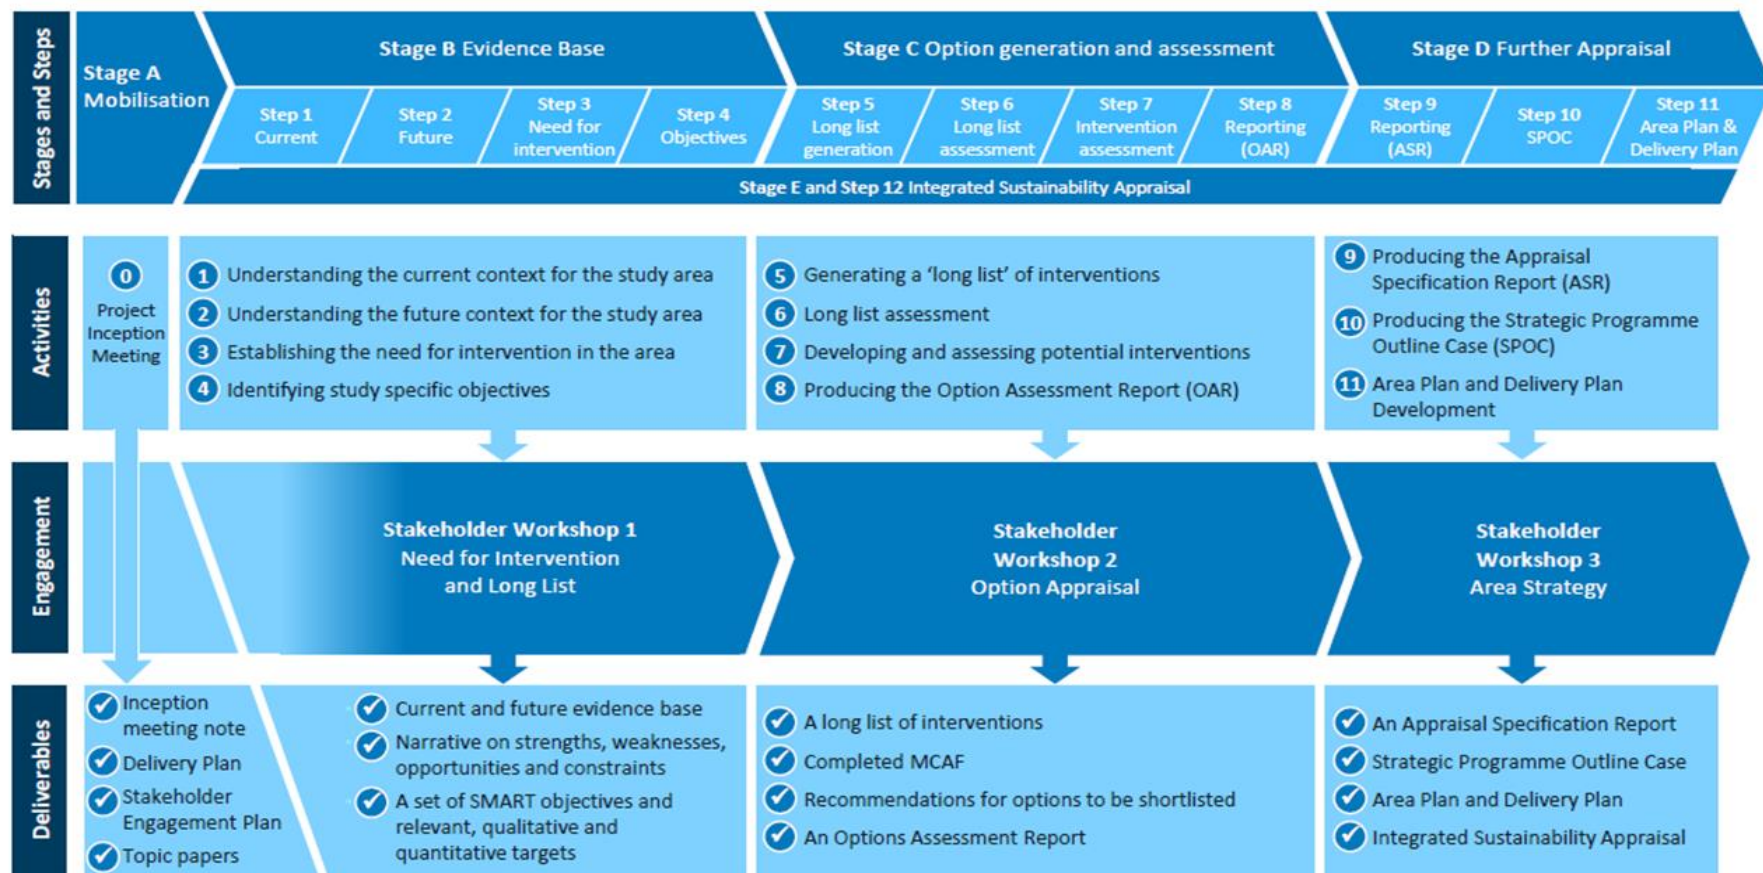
Stages and Steps

Stage A Mobilisation

Stage B Evidence Base

Step 1 Current

Step 2 Future

Step 3 Need for intervention

Step 4 Objectives

Stage C Option generation and assessment

Step 5 Long list generation

Step 6 Long list assessment

Step 7 Intervention assessment

Step 8 Reporting (OAR)

Stage D Further Appraisal

Step 9 Reporting (ASR)

Step 10 SPOC

Step 11 Area Plan & Delivery Plan

Stage E and Step 12 Integrated Sustainability Appraisal

Activities

0 Project Inception Meeting

1 Understanding the current context for the study area
2 Understanding the future context for the study area
3 Establishing the need for intervention in the area
4 Identifying study specific objectives

5 Generating a 'long list' of interventions
6 Long list assessment
7 Developing and assessing potential interventions
8 Producing the Option Assessment Report (OAR)

9 Producing the Appraisal Specification Report (ASR)
10 Producing the Strategic Programme Outline Case (SPOC)
11 Area Plan and Delivery Plan Development

Engagement

Stakeholder Workshop 1
Need for Intervention and Long List

Stakeholder Workshop 2
Option Appraisal

Stakeholder Workshop 3
Area Strategy

Deliverables

Inception meeting note
Delivery Plan
Stakeholder Engagement Plan
Topic papers

Current and future evidence base
Narrative on strengths, weaknesses, opportunities and constraints
A set of SMART objectives and relevant, qualitative and quantitative targets

A long list of interventions
Completed MCAF
Recommendations for options to be shortlisted
An Options Assessment Report

An Appraisal Specification Report
Strategic Programme Outline Case
Area Plan and Delivery Plan
Integrated Sustainability Appraisal